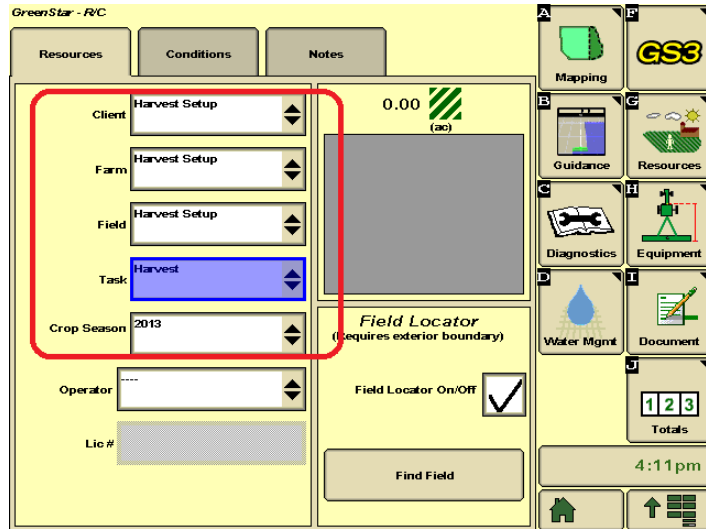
GreenStar - R/C

Resources

Conditions

Notes

Client Harvest Setup

Farm Harvest Setup

Field Harvest Setup

Task Harvest

Crop Season 2013

Operator ----

Lic #

0.00

(ac)

Field Locator
(Requires exterior boundary)

Field Locator On/Off

Find Field

A Mapping

F GS3

B Guidance

G Resources

C Diagnostics

H Equipment

D Water Mgmt

I Document

J 1 2 3 Totals

4:11pm